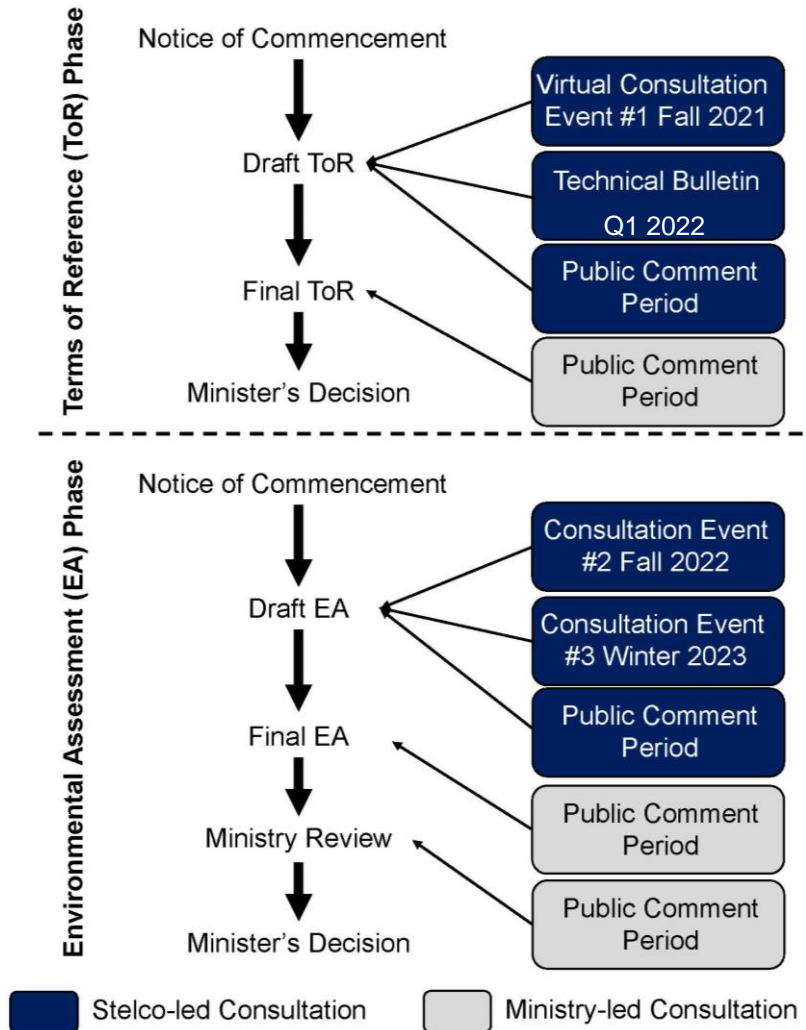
Terms of Reference (ToR) Phase

Notice of Commencement

Draft ToR

Final ToR

Minister's Decision

Virtual Consultation Event #1 Fall 2021

Technical Bulletin Q1 2022

Public Comment Period

Public Comment Period

Environmental Assessment (EA) Phase

Notice of Commencement

Draft EA

Final EA

Ministry Review

Minister's Decision

Consultation Event #2 Fall 2022

Consultation Event #3 Winter 2023

Public Comment Period

Public Comment Period

Public Comment Period

Stelco-led Consultation

Ministry-led Consultation